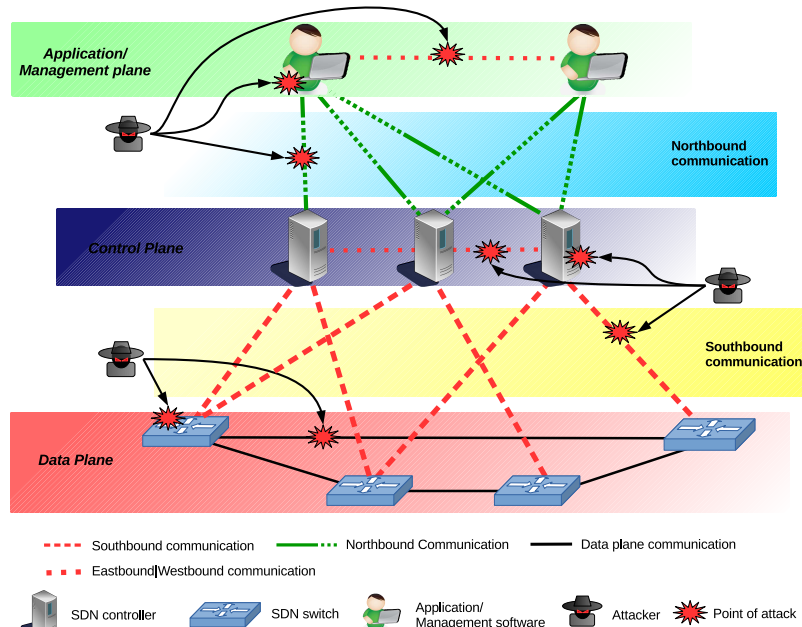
Application/
Management plane

Northbound communication

Control Plane

Southbound communication

Data Plane

Southbound communication

Northbound Communication

Data plane communication

Eastbound|Westbound communication

SDN controller

SDN switch

Application/
Management software

Attacker

Point of attack